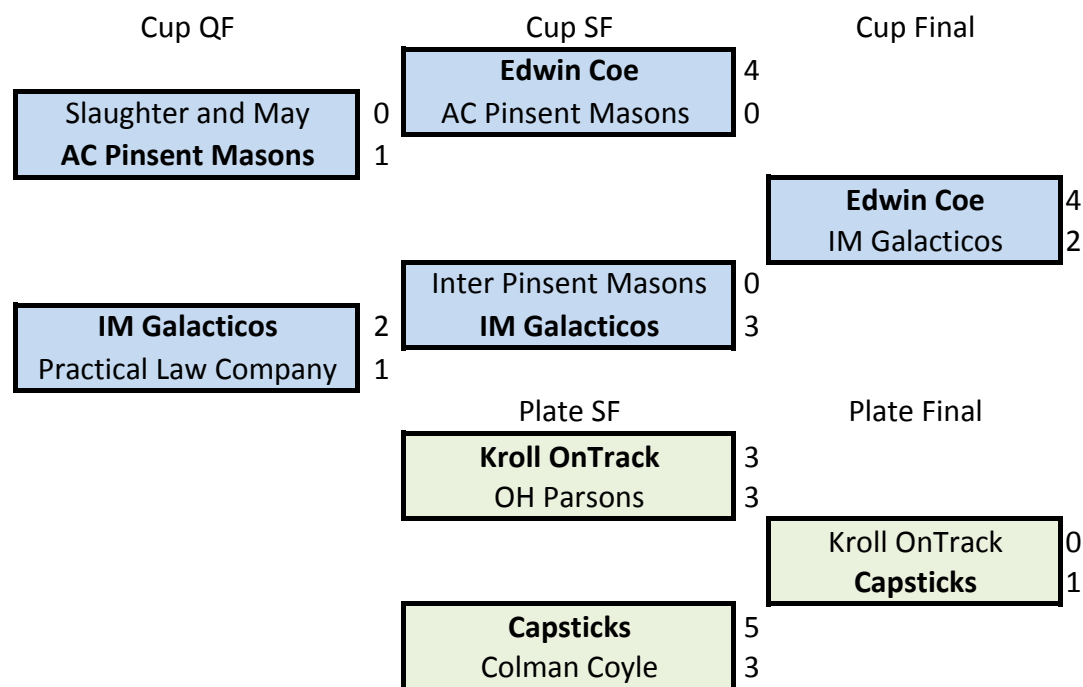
Cup QF

Slaughter and May 0
AC Pinsent Masons 1

IM Galacticos 2
Practical Law Company 1

Cup SF

Edwin Coe 4
AC Pinsent Masons 0

Inter Pinsent Masons 0
IM Galacticos 3

Cup Final

Edwin Coe 4
IM Galacticos 2

Plate SF

Kroll OnTrack 3
OH Parsons 3

Capsticks 5
Colman Coyle 3

Plate Final

Kroll OnTrack 0
Capsticks 1